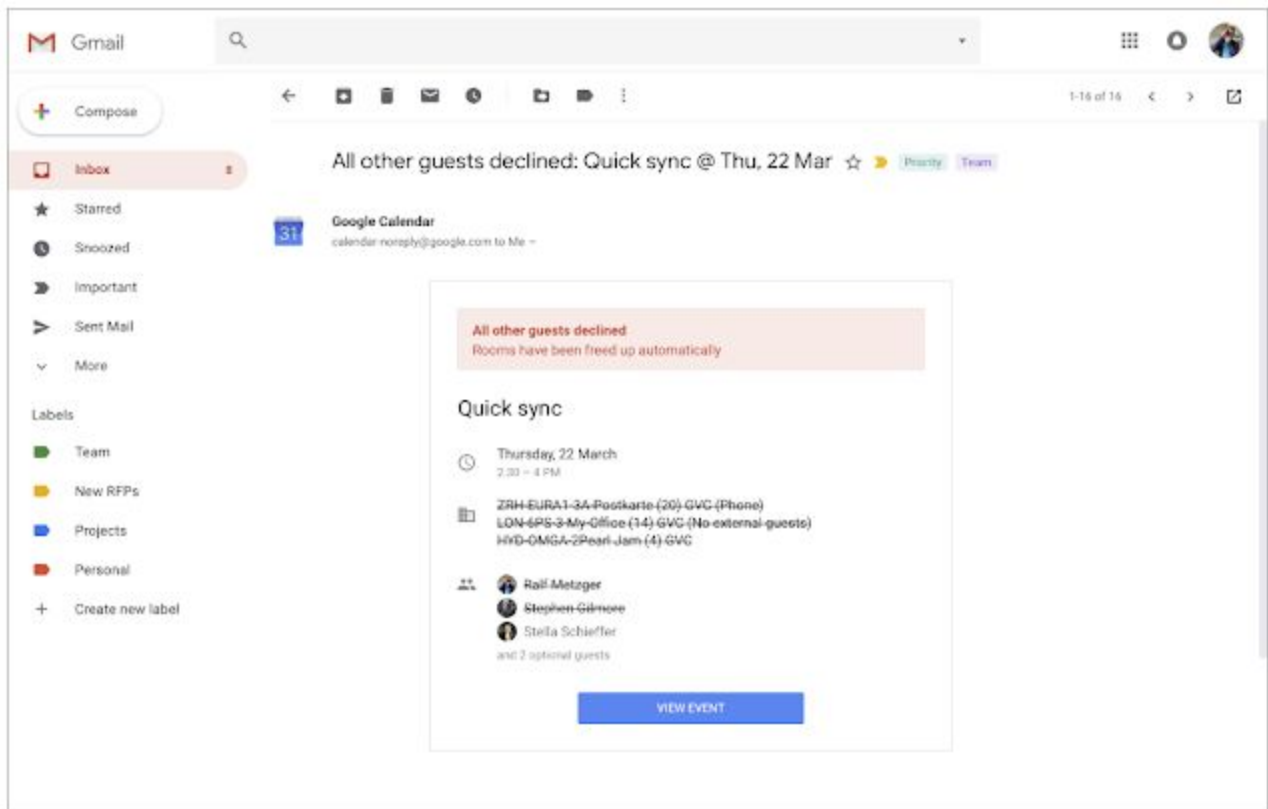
Gmail

Compose

Inbox 8
Starred
Snoozed
Important
Sent Mail
More

Labels
Team
New RFPs
Projects
Personal
Create new label

1-16 of 16

All other guests declined: Quick sync @ Thu, 22 Mar Priority Team

31
Google Calendar
calendar-noreply@google.com to Me

All other guests declined
Rooms have been freed up automatically

Quick sync

Thursday, 22 March
2:30 – 4 PM

ZRH-EURA1-3A-Postkarte (20) GVC (Phone)
LON-6PS-3-My Office (14) GVC (No external guests)
HYD-OMGA-2Pearl Jam (4) GVC

Ralf Metzger
Stephen Gilmore
Stella Schieffer
and 2 optional guests

VIEW EVENT